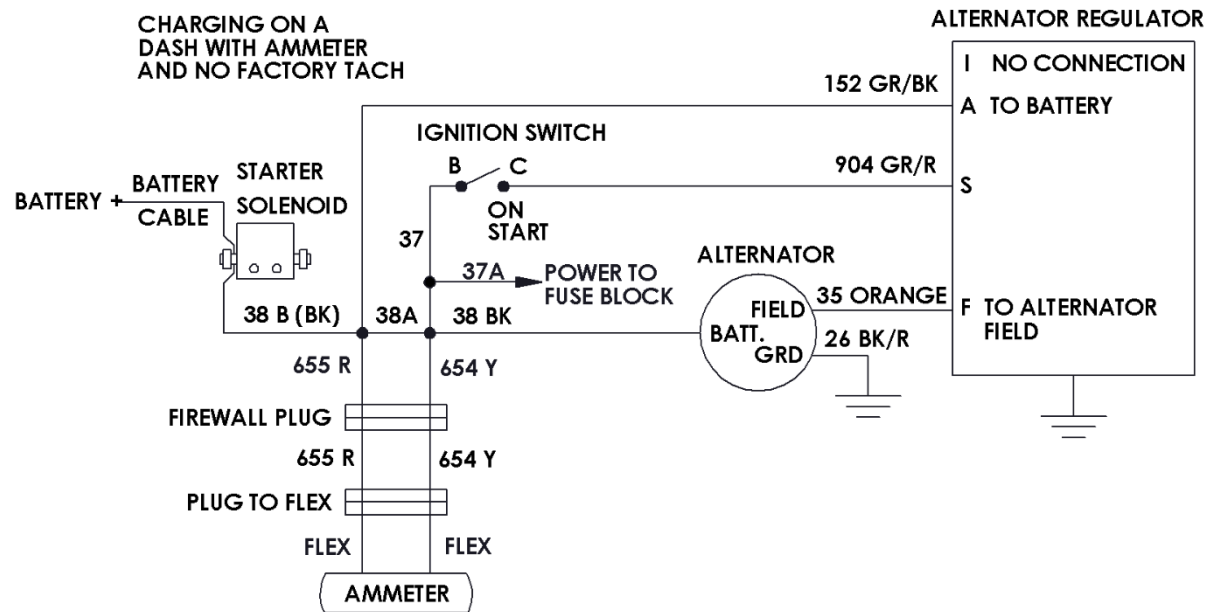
CHARGING ON A DASH WITH AMMETER AND NO FACTORY TACH

ALTERNATOR REGULATOR

I NO CONNECTION

152 GR/BK

A TO BATTERY

IGNITION SWITCH

B C

904 GR/R

S

STARTER SOLENOID

BATTERY + BATTERY CABLE

ON START

37

ALTERNATOR

37A POWER TO FUSE BLOCK

FIELD

35 ORANGE

F TO ALTERNATOR FIELD

38 B (BK)

38A

38 BK

BATT.

GRD

26 BK/R

655 R

654 Y

FIREWALL PLUG

655 R

654 Y

PLUG TO FLEX

FLEX

FLEX

AMMETER